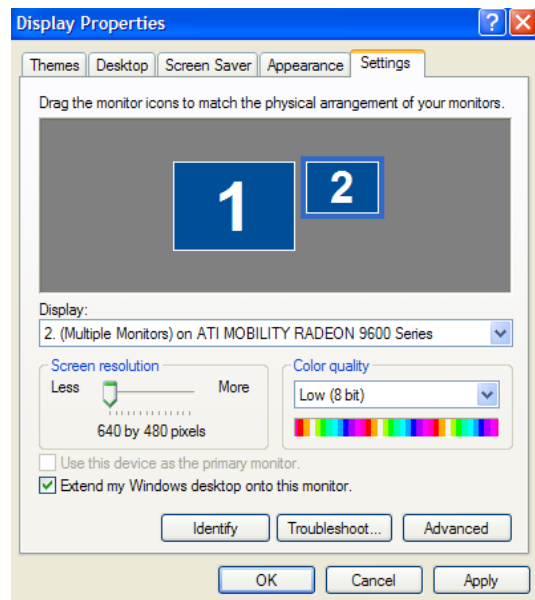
Display Properties

Themes | Desktop | Screen Saver | Appearance | Settings

Drag the monitor icons to match the physical arrangement of your monitors.

1

2

Display:

2. (Multiple Monitors) on ATI MOBILITY RADEON 9600 Series

Screen resolution

Less

More

640 by 480 pixels

Color quality

Low (8 bit)

Use this device as the primary monitor.

Extend my Windows desktop onto this monitor.

Identify

Troubleshoot...

Advanced

OK

Cancel

Apply